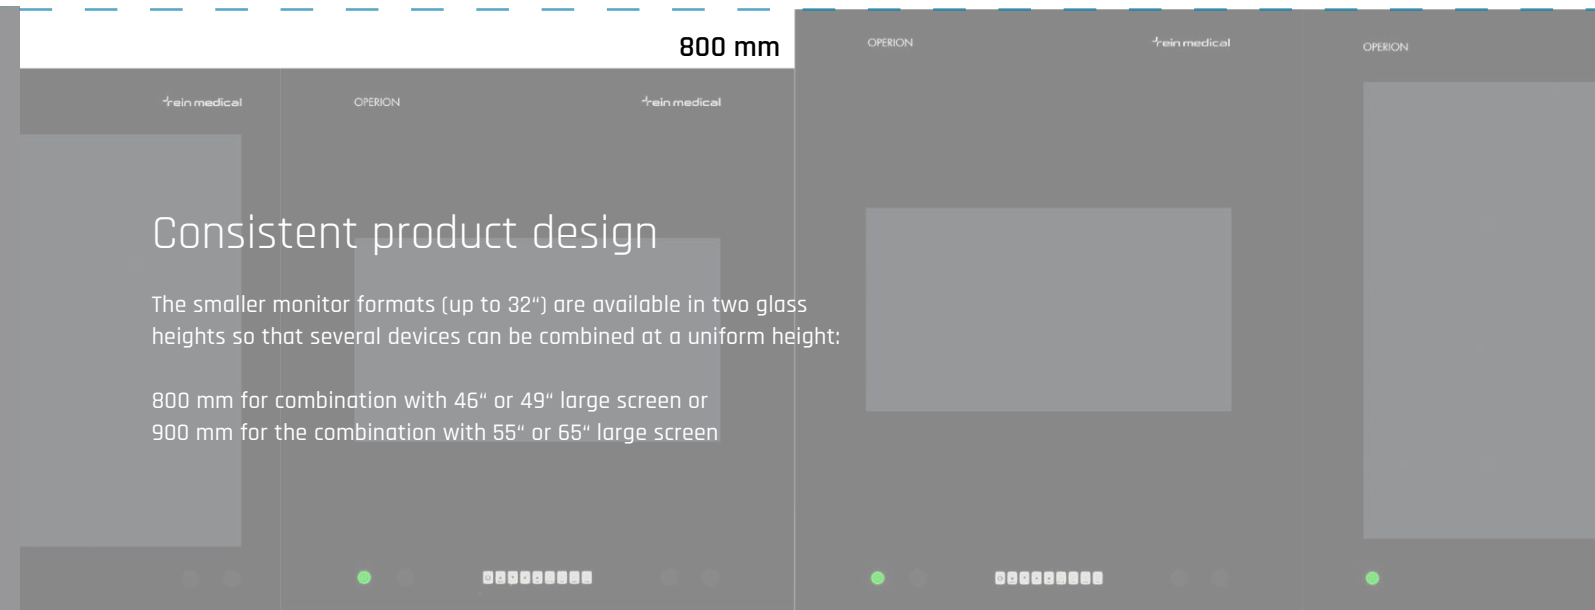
800 mm

rein medical

OPERION

rein medical

OPERION

rein medical

OPERION

Consistent product design

The smaller monitor formats (up to 32") are available in two glass heights so that several devices can be combined at a uniform height:

800 mm for combination with 46" or 49" large screen or
900 mm for the combination with 55" or 65" large screen